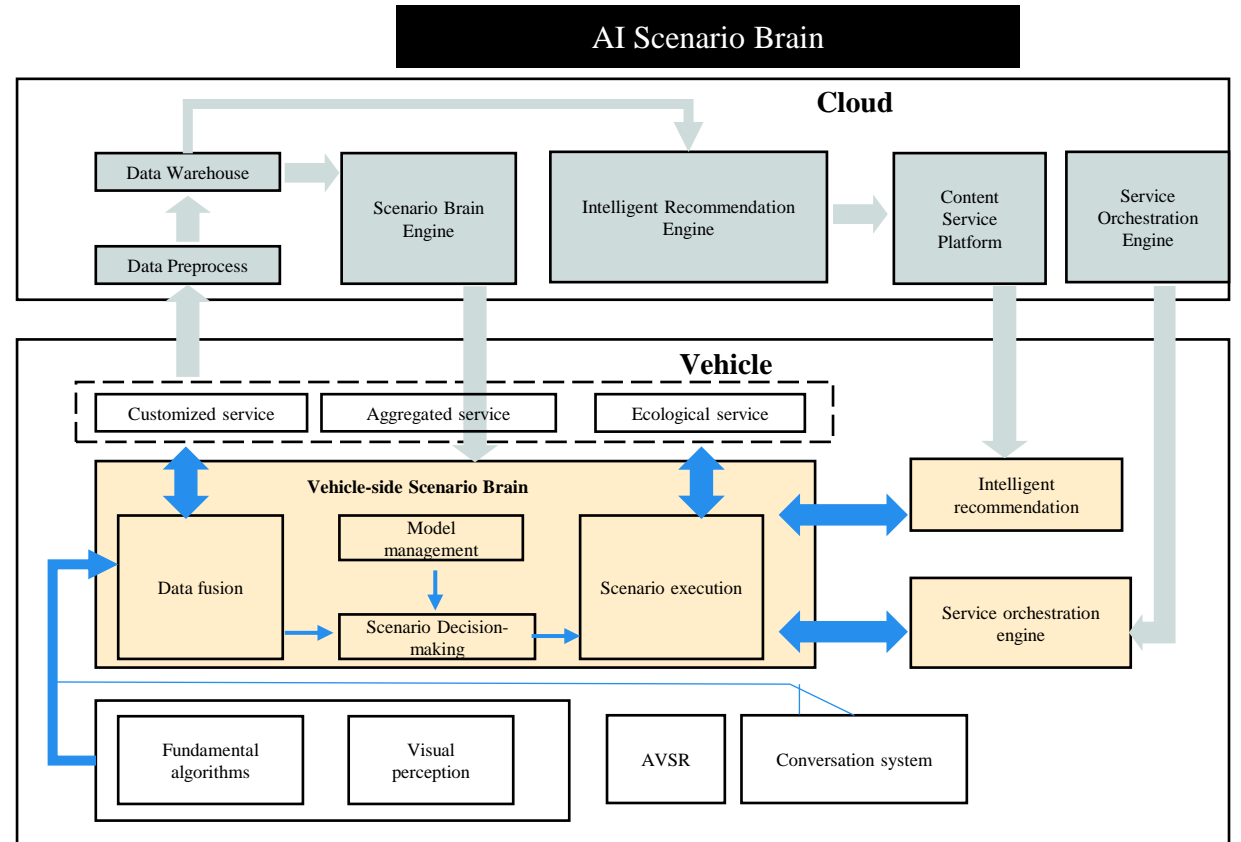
AI Scenario Brain

Cloud

Data Warehouse

Data Preprocess

Scenario Brain Engine

Intelligent Recommendation Engine

Content Service Platform

Service Orchestration Engine

Vehicle

Customized service

Aggregated service

Ecological service

Vehicle-side Scenario Brain

Data fusion

Model management

Scenario Decision-making

Scenario execution

Intelligent recommendation

Service orchestration engine

Fundamental algorithms

Visual perception

AVSR

Conversation system